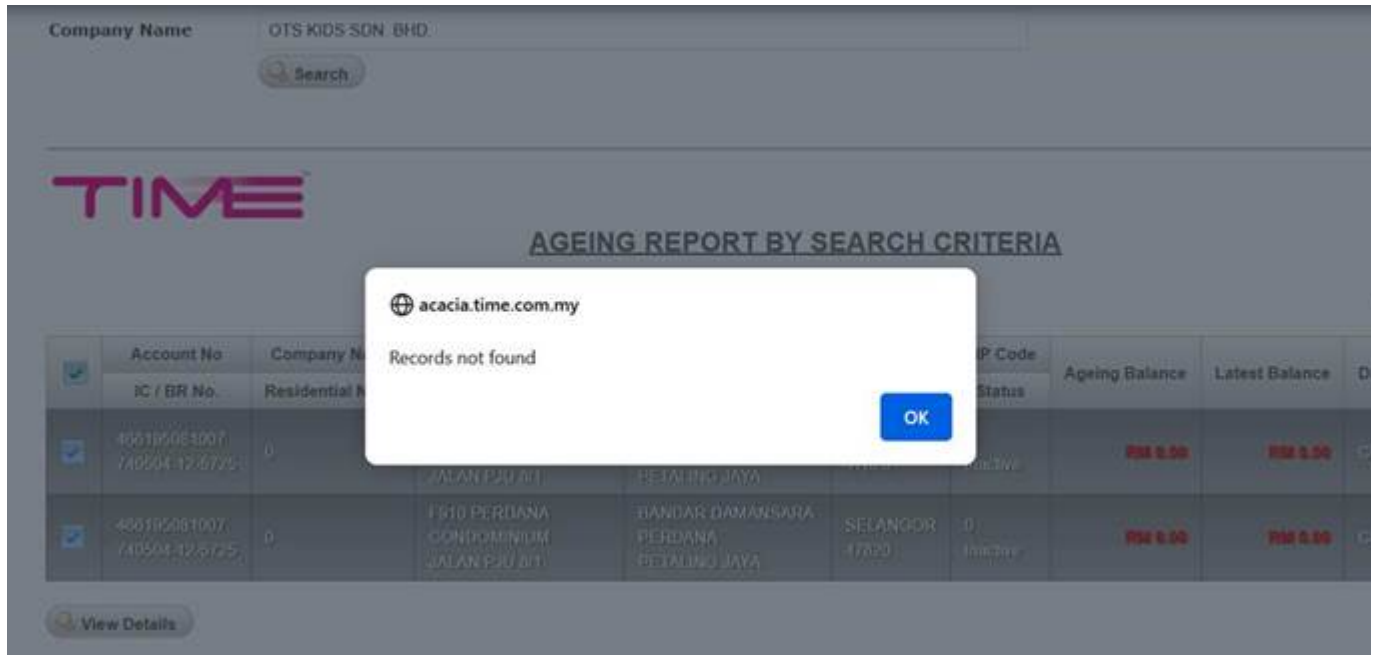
Company Name OTS KIDS SDN. BHD.

Search

TIME

AGEING REPORT BY SEARCH CRITERIA

acacia.time.com.my

Records not found

OK

| | Account No / IC / BR No. | Company N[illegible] / Residential N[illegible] | | | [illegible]P Code / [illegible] Status | Ageing Balance | Latest Balance | D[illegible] |
|---|---|---|---|---|---|---|---|---|
| | 466195081007 740504-12-5725 | 0 | JALAN PJU 8/1 | PETALING JAYA | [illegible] | Inactive | RM 0.00 | RM 0.00 | C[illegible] |
| | 466195081007 740504-12-5725 | 0 | F910 PERDANA CONDOMINIUM JALAN PJU 8/1 | BANDAR DAMANSARA PERDANA PETALING JAYA | SELANGOR 47820 | 0 Inactive | RM 0.00 | RM 0.00 | C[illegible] |

View Details